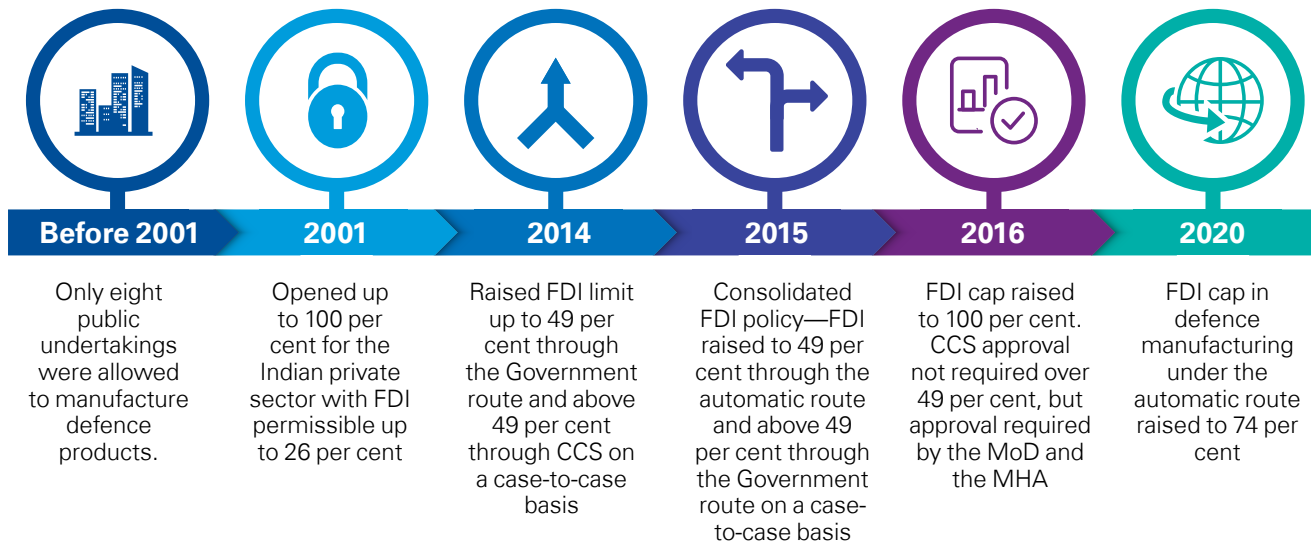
Before 2001

Only eight public undertakings were allowed to manufacture defence products.

2001

Opened up to 100 per cent for the Indian private sector with FDI permissible up to 26 per cent

2014

Raised FDI limit up to 49 per cent through the Government route and above 49 per cent through CCS on a case-to-case basis

2015

Consolidated FDI policy—FDI raised to 49 per cent through the automatic route and above 49 per cent through the Government route on a case-to-case basis

2016

FDI cap raised to 100 per cent. CCS approval not required over 49 per cent, but approval required by the MoD and the MHA

2020

FDI cap in defence manufacturing under the automatic route raised to 74 per cent